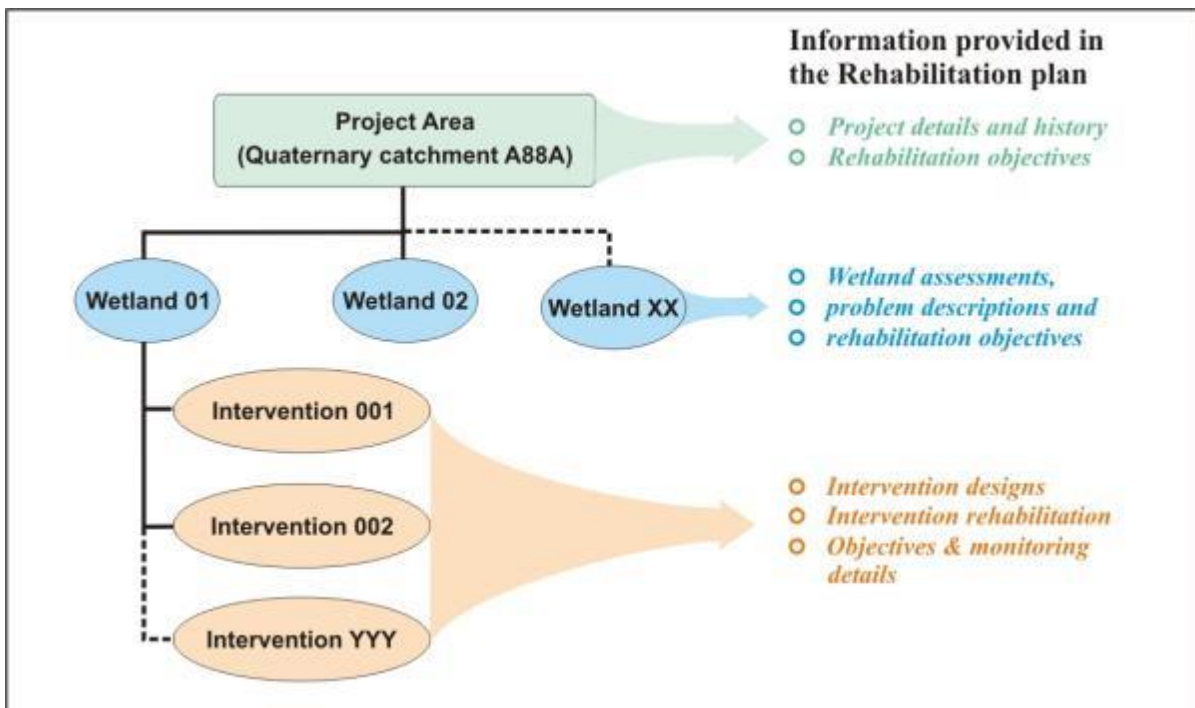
Information provided in the Rehabilitation plan

Project Area
(Quaternary catchment A88A)

- Project details and history
- Rehabilitation objectives

Wetland 01

Wetland 02

Wetland XX

- Wetland assessments,
- problem descriptions and
- rehabilitation objectives

Intervention 001

Intervention 002

Intervention YYY

- Intervention designs
- Intervention rehabilitation
- Objectives & monitoring details